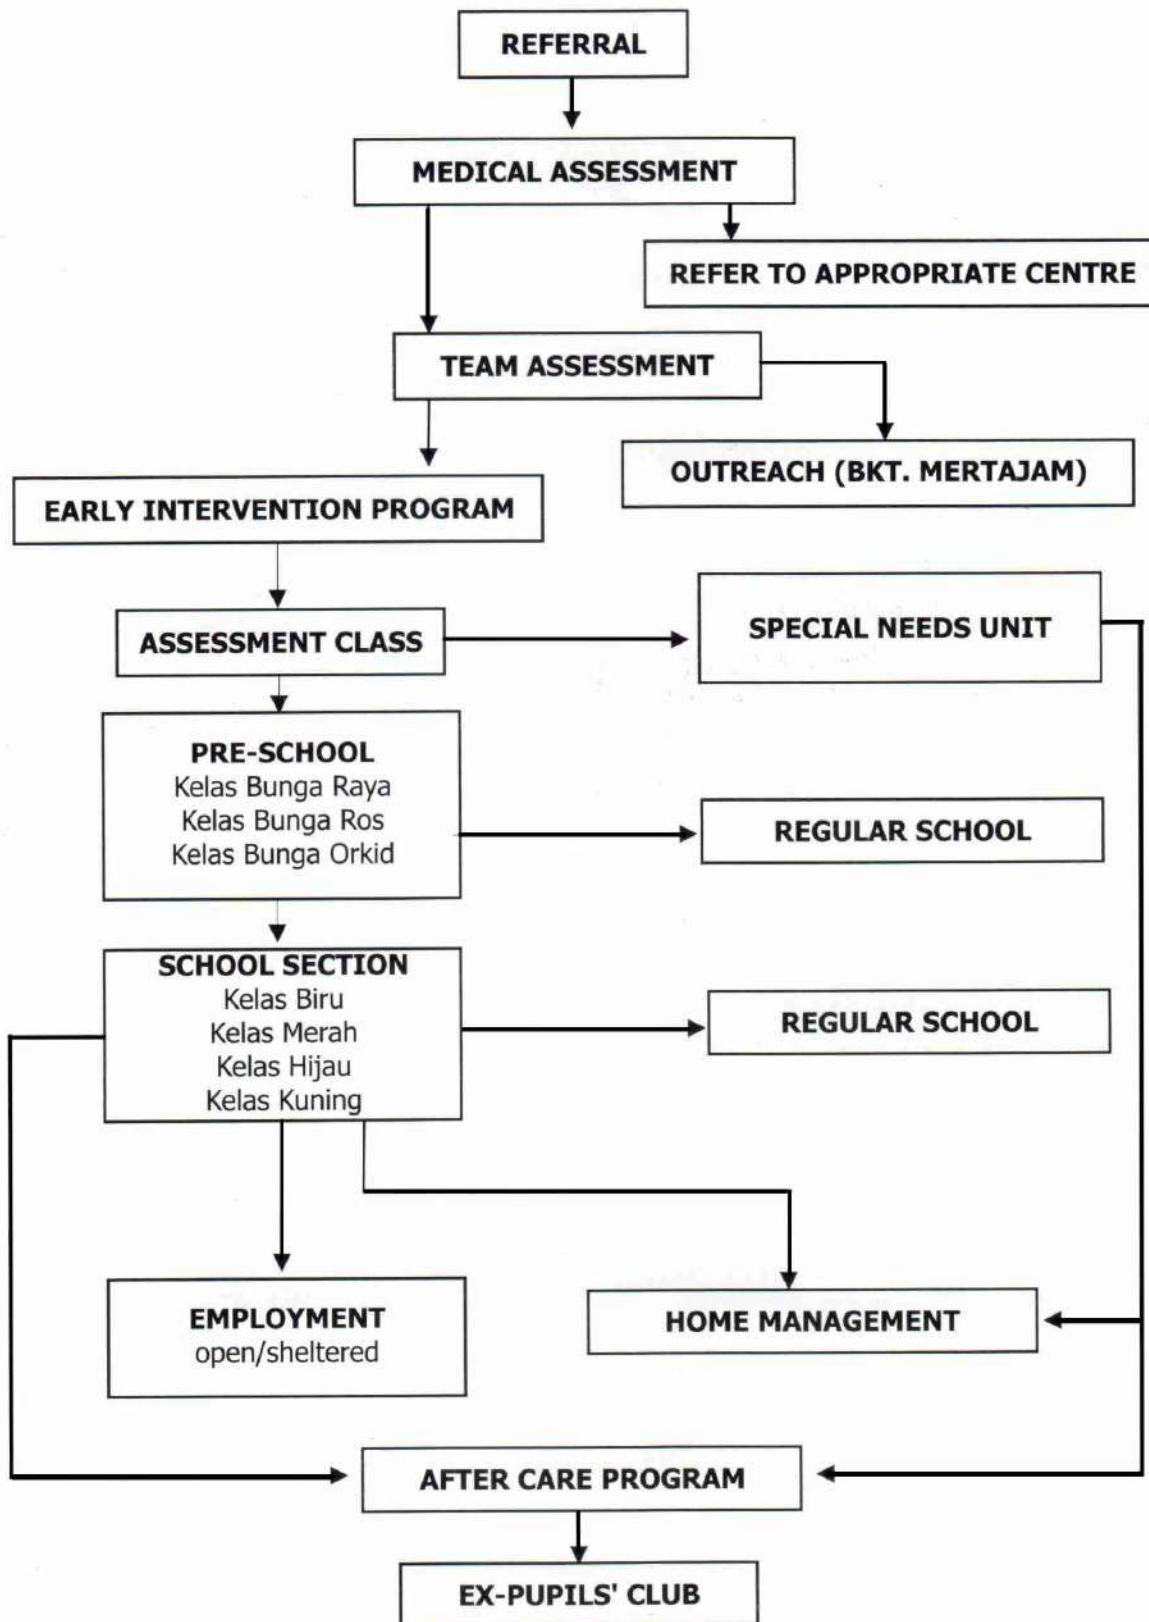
REFERRAL

MEDICAL ASSESSMENT

REFER TO APPROPRIATE CENTRE

TEAM ASSESSMENT

OUTREACH (BKT. MERTAJAM)

EARLY INTERVENTION PROGRAM

ASSESSMENT CLASS

SPECIAL NEEDS UNIT

PRE-SCHOOL
Kelas Bunga Raya
Kelas Bunga Ros
Kelas Bunga Orkid

REGULAR SCHOOL

SCHOOL SECTION
Kelas Biru
Kelas Merah
Kelas Hijau
Kelas Kuning

REGULAR SCHOOL

EMPLOYMENT
open/sheltered

HOME MANAGEMENT

AFTER CARE PROGRAM

EX-PUPILS' CLUB